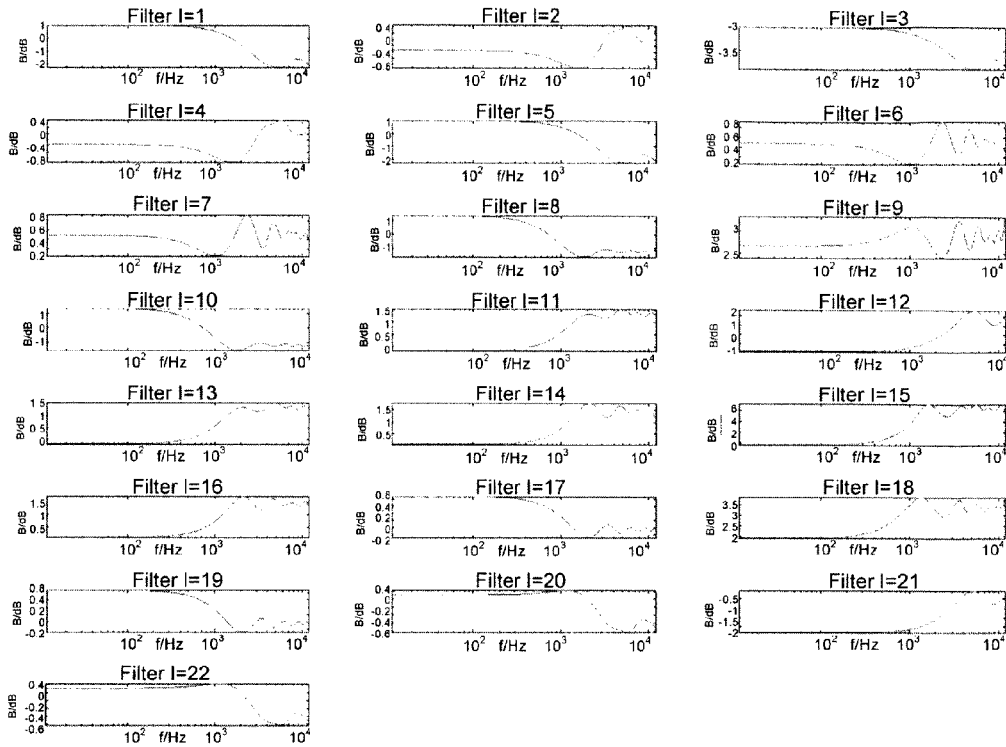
Filter l=1
B/dB
1
0
-1
-2
$10^2$ f/Hz $10^3$ $10^4$

Filter l=2
B/dB
0.4
0
-0.4
-0.6
$10^2$ f/Hz $10^3$ $10^4$

Filter l=3
B/dB
-3
-3.5
$10^2$ f/Hz $10^3$ $10^4$

Filter l=4
B/dB
0.4
0
-0.4
-0.8
$10^2$ f/Hz $10^3$ $10^4$

Filter l=5
B/dB
1
0
-1
-2
$10^2$ f/Hz $10^3$ $10^4$

Filter l=6
B/dB
0.8
0.6
0.4
0.2
$10^2$ f/Hz $10^3$ $10^4$

Filter l=7
B/dB
0.8
0.6
0.4
0.2
$10^2$ f/Hz $10^3$ $10^4$

Filter l=8
B/dB
1
0
-1
$10^2$ f/Hz $10^3$ $10^4$

Filter l=9
B/dB
3
2.5
$10^2$ f/Hz $10^3$ $10^4$

Filter l=10
B/dB
1
0
-1
$10^2$ f/Hz $10^3$ $10^4$

Filter l=11
B/dB
1.5
1
0.5
0
$10^2$ f/Hz $10^3$ $10^4$

Filter l=12
B/dB
2
1
0
-1
$10^2$ f/Hz $10^3$ $10^4$

Filter l=13
B/dB
1.5
1
0.5
0
$10^2$ f/Hz $10^3$ $10^4$

Filter l=14
B/dB
1.5
1
0.5
$10^2$ f/Hz $10^3$ $10^4$

Filter l=15
B/dB
6
4
2
0
$10^2$ f/Hz $10^3$ $10^4$

Filter l=16
B/dB
1.5
1
0.5
$10^2$ f/Hz $10^3$ $10^4$

Filter l=17
B/dB
0.6
0.4
0.2
0
-0.2
$10^2$ f/Hz $10^3$ $10^4$

Filter l=18
B/dB
3.5
3
2.5
2
$10^2$ f/Hz $10^3$ $10^4$

Filter l=19
B/dB
0.8
0.6
0.4
0.2
0
-0.2
$10^2$ f/Hz $10^3$ $10^4$

Filter l=20
B/dB
0.4
0.2
0
-0.2
-0.4
-0.6
$10^2$ f/Hz $10^3$ $10^4$

Filter l=21
B/dB
-0.5
-1
-1.5
-2
$10^2$ f/Hz $10^3$ $10^4$

Filter l=22
B/dB
0.4
0.2
0
-0.2
-0.4
-0.6
$10^2$ f/Hz $10^3$ $10^4$